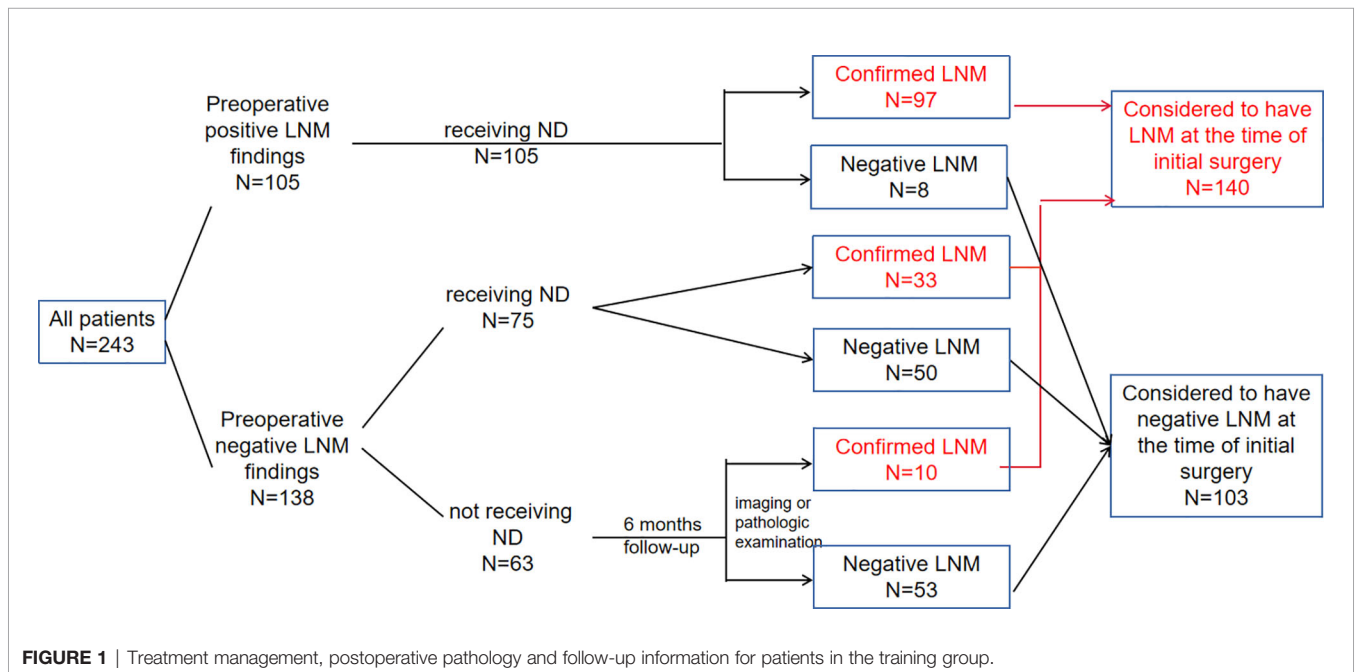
All patients
N=243

Preoperative positive LNM findings
N=105

receiving ND
N=105

Confirmed LNM
N=97

Negative LNM
N=8

Considered to have LNM at the time of initial surgery
N=140

Preoperative negative LNM findings
N=138

receiving ND
N=75

Confirmed LNM
N=33

Negative LNM
N=50

not receiving ND
N=63

6 months follow-up

imaging or pathologic examination

Confirmed LNM
N=10

Negative LNM
N=53

Considered to have negative LNM at the time of initial surgery
N=103

FIGURE 1 | Treatment management, postoperative pathology and follow-up information for patients in the training group.